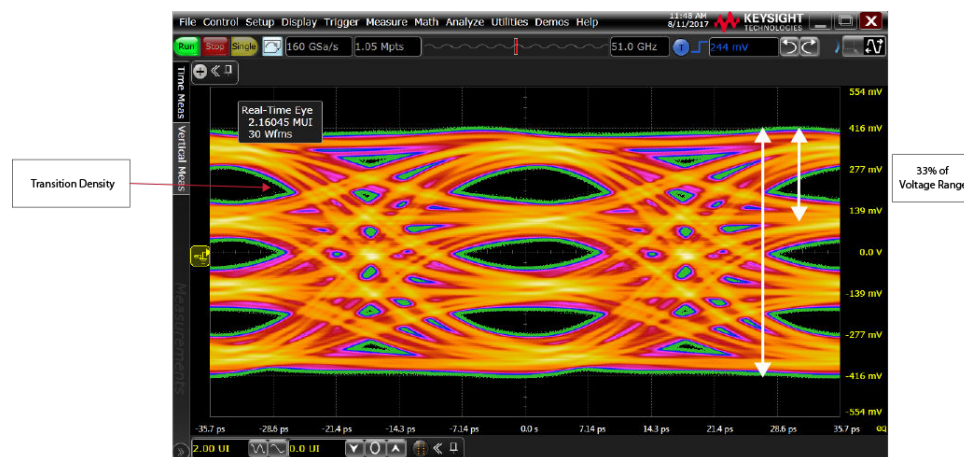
File Control Setup Display Trigger Measure Math Analyze Utilities Demos Help

11:48 AM
8/11/2017

KEYSIGHT TECHNOLOGIES

Run Stop Single 160 GSa/s 1.05 Mpts 51.0 GHz 244 mV

Time Meas Vertical Meas

Real-Time Eye
2.16045 MUI
30 Wfms

Transition Density

33% of Voltage Range

554 mV
416 mV
277 mV
139 mV
0.0 V
-139 mV
-277 mV
-416 mV
-554 mV

Measurements

-35.7 ps -28.6 ps -21.4 ps -14.3 ps -7.14 ps 0.0 s 7.14 ps 14.3 ps 21.4 ps 28.6 ps 35.7 ps

2.00 UI 0.0 UI